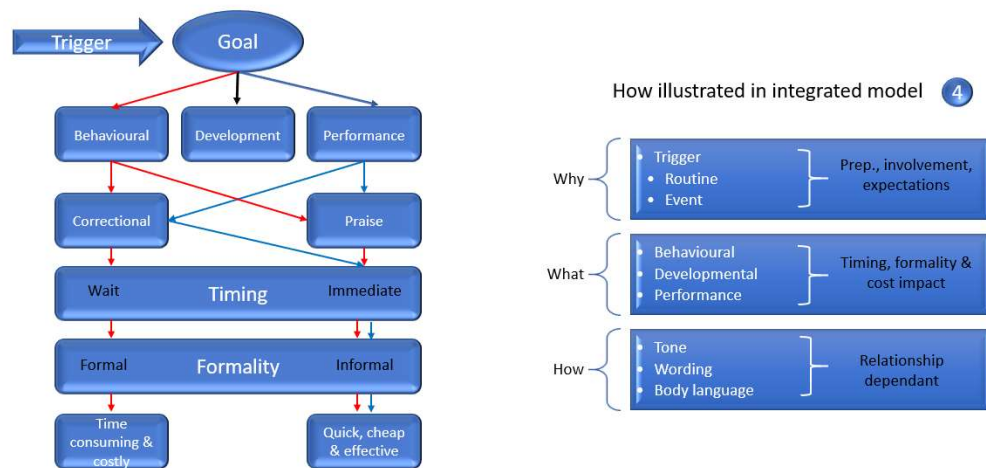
Trigger

Goal

Behavioural

Development

Performance

Correctional

Praise

Wait

Timing

Immediate

Formal

Formality

Informal

Time consuming & costly

Quick, cheap & effective

How illustrated in integrated model 4

Why

- Trigger
- Routine
- Event

Prep., involvement, expectations

What

- Behavioural
- Developmental
- Performance

Timing, formality & cost impact

How

- Tone
- Wording
- Body language

Relationship dependant